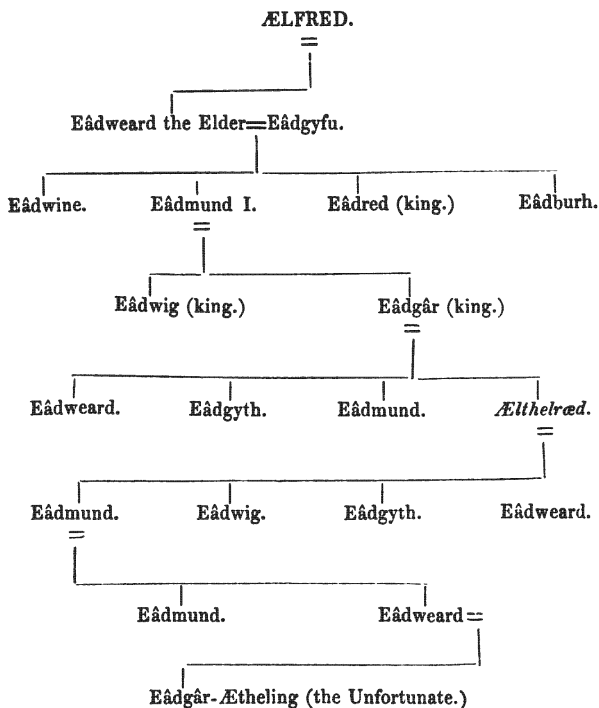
ÆLFRED.
=

Eâdweard the Elder=Eâdgyfu.

Eâdwine.

Eâdmund I.
=

Eâdred (king.)

Eâdburh.

Eâdwig (king.)

Eâdgâr (king.)
=

Eâdweard.

Eâdgyth.

Eâdmund.

*Ælthelræd.*
=

Eâdmund.
=

Eâdwig.

Eâdgyth.

Eâdweard.

Eâdmund.

Eâdweard=

Eâdgâr-Ætheling (the Unfortunate.)